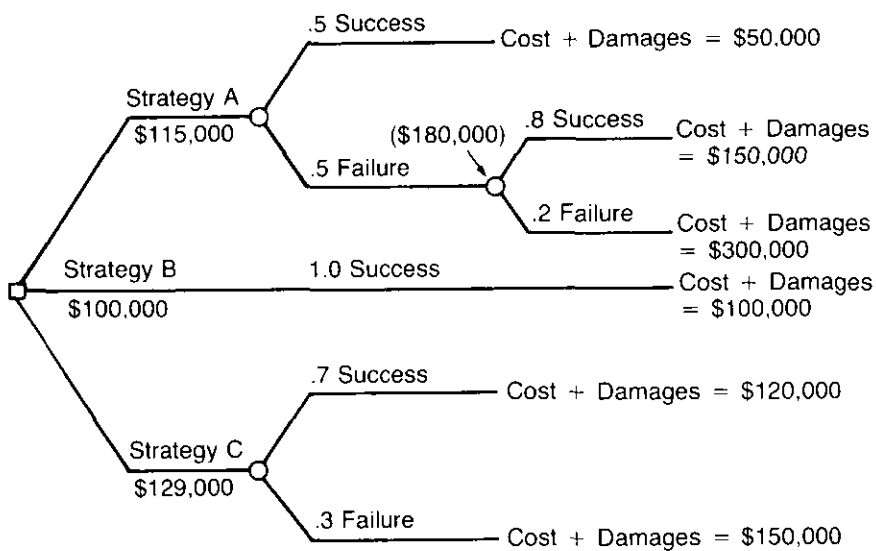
.5 Success

Cost + Damages = \$50,000

Strategy A

\$115,000

(\$180,000)

.8 Success

Cost + Damages = \$150,000

.5 Failure

.2 Failure

Cost + Damages = \$300,000

Strategy B

1.0 Success

Cost + Damages = \$100,000

\$100,000

.7 Success

Cost + Damages = \$120,000

Strategy C

\$129,000

.3 Failure

Cost + Damages = \$150,000